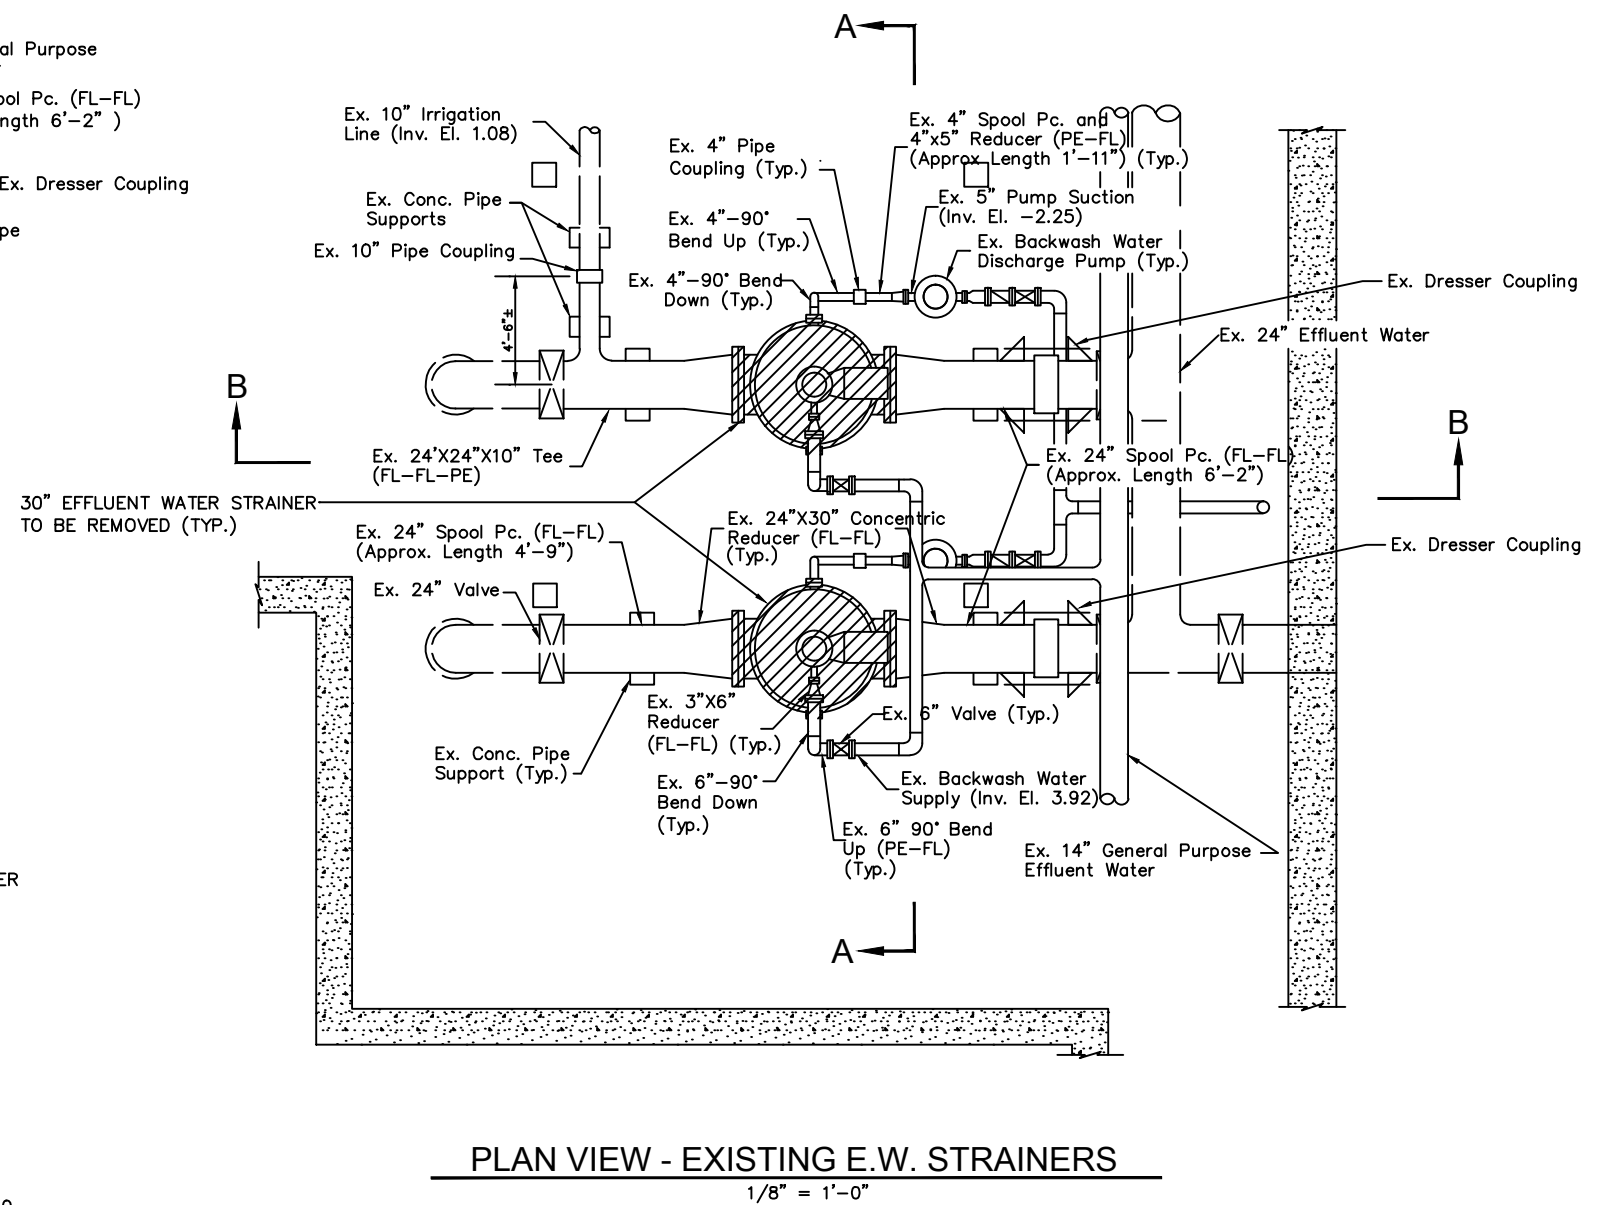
al Purpose

ool Pc. (FL–FL)
ngth 6'–2" )

Ex. Dresser Coupling

pe

A

Ex. 10" Irrigation Line (Inv. El. 1.08)

Ex. Conc. Pipe Supports

Ex. 10" Pipe Coupling

Ex. 4" Pipe Coupling (Typ.)

Ex. 4"–90° Bend Up (Typ.)

Ex. 4"–90° Bend Down (Typ.)

Ex. 4" Spool Pc. and 4"x5" Reducer (PE–FL) (Approx. Length 1'–11") (Typ.)

Ex. 5" Pump Suction (Inv. El. –2.25)

Ex. Backwash Water Discharge Pump (Typ.)

Ex. Dresser Coupling

Ex. 24" Effluent Water

4'–6"±

B

B

Ex. 24'X24"X10" Tee (FL–FL–PE)

Ex. 24" Spool Pc. (FL–FL) (Approx. Length 6'–2")

30" EFFLUENT WATER STRAINER TO BE REMOVED (TYP.)

Ex. 24" Spool Pc. (FL–FL) (Approx. Length 4'–9")

Ex. 24"X30" Concentric Reducer (FL–FL) (Typ.)

Ex. Dresser Coupling

Ex. 24" Valve

Ex. 3"X6" Reducer (FL–FL) (Typ.)

Ex. 6" Valve (Typ.)

Ex. Conc. Pipe Support (Typ.)

Ex. 6"–90° Bend Down (Typ.)

Ex. Backwash Water Supply (Inv. El. 3.92)

Ex. 6" 90° Bend Up (PE–FL) (Typ.)

Ex. 14" General Purpose Effluent Water

ER

A

PLAN VIEW - EXISTING E.W. STRAINERS
1/8" = 1'–0"